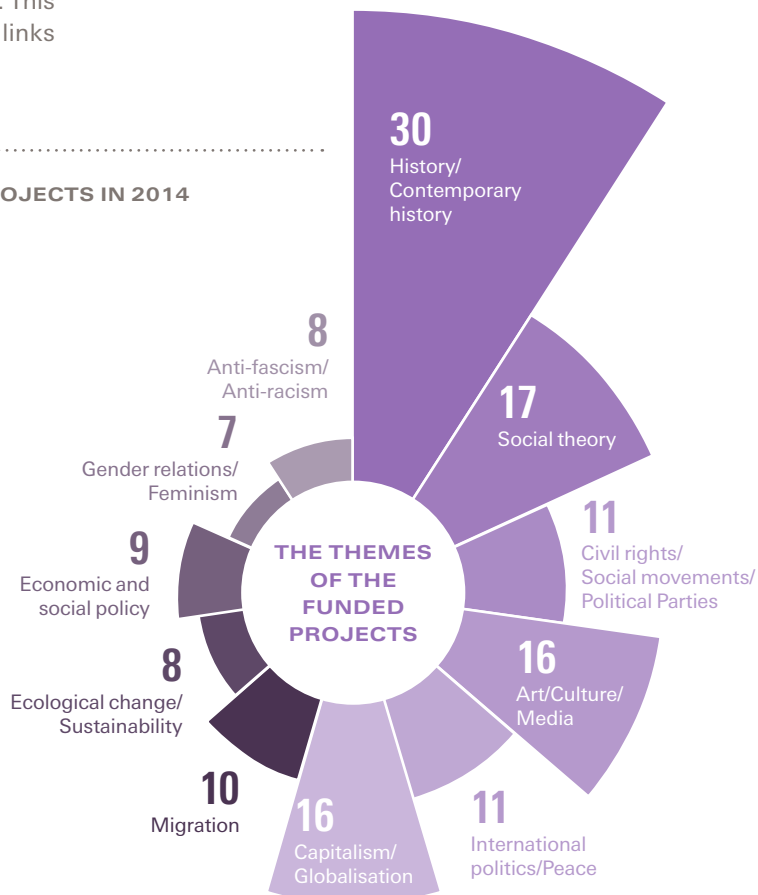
. This
links

OJECTS IN 2014

30
History/
Contemporary
history

17
Social theory

11
Civil rights/
Social movements/
Political Parties

16
Art/Culture/
Media

11
International
politics/Peace

16
Capitalism/
Globalisation

10
Migration

8
Ecological change/
Sustainability

9
Economic and
social policy

7
Gender relations/
Feminism

8
Anti-fascism/
Anti-racism

THE THEMES
OF THE
FUNDED
PROJECTS